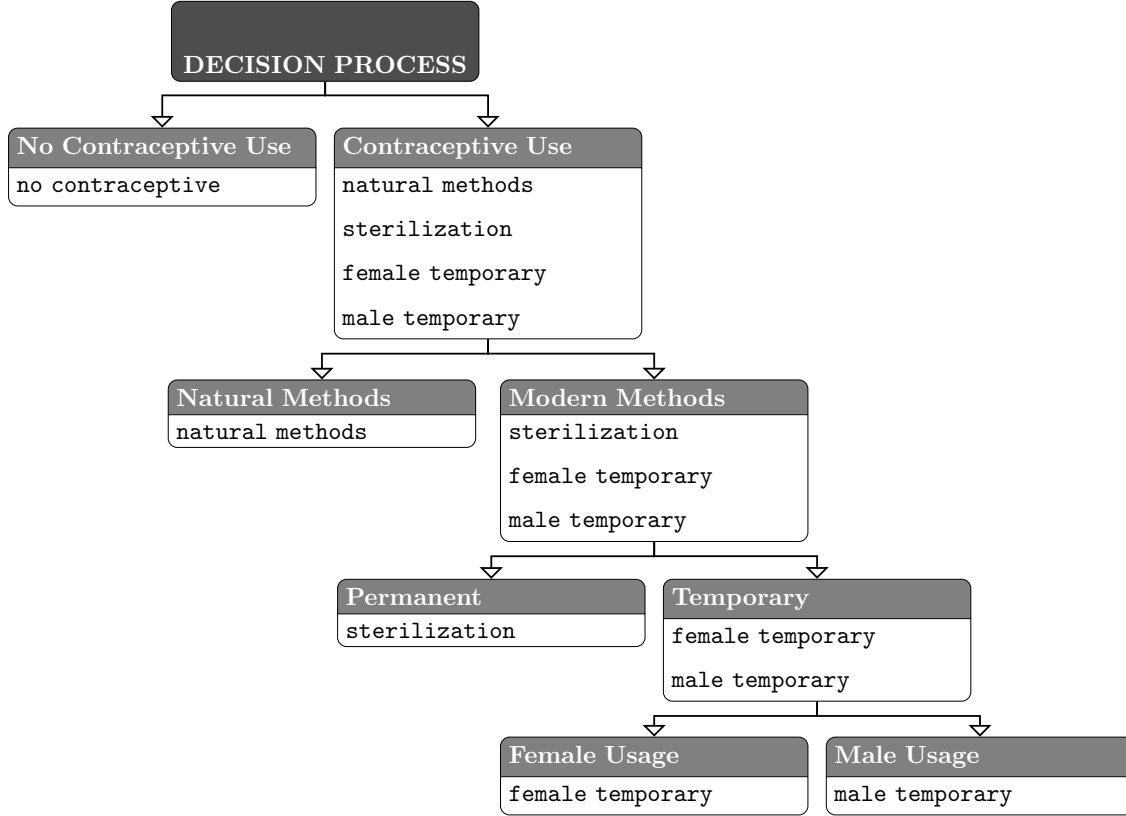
DECISION PROCESS

No Contraceptive Use
no contraceptive

Contraceptive Use
natural methods
sterilization
female temporary
male temporary

Natural Methods
natural methods

Modern Methods
sterilization
female temporary
male temporary

Permanent
sterilization

Temporary
female temporary
male temporary

Female Usage
female temporary

Male Usage
male temporary